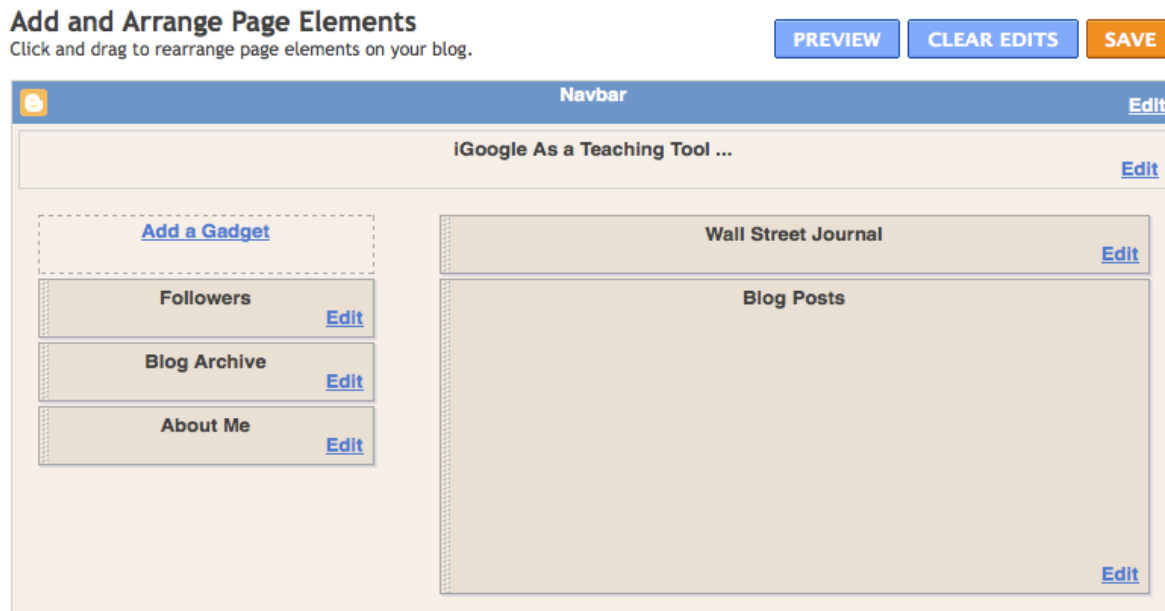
Add and Arrange Page Elements
Click and drag to rearrange page elements on your blog.

PREVIEW CLEAR EDITS SAVE

Navbar
Edit

iGoogle As a Teaching Tool ...
Edit

Add a Gadget

Followers
Edit

Blog Archive
Edit

About Me
Edit

Wall Street Journal
Edit

Blog Posts
Edit